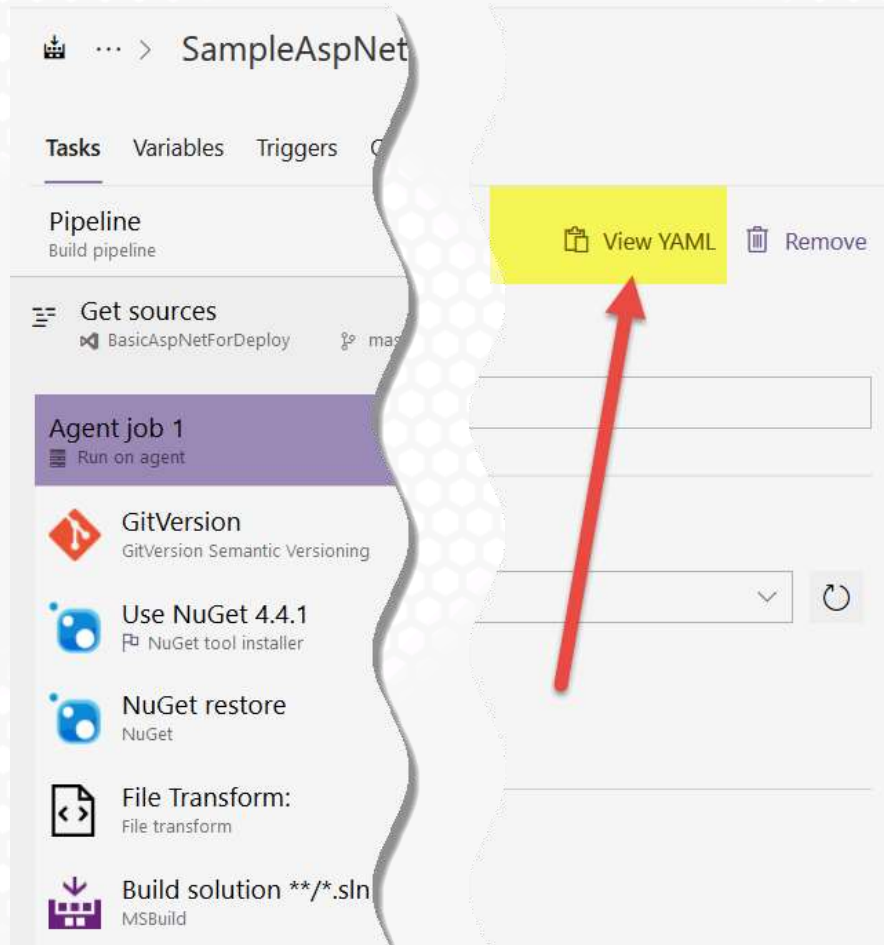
··· > SampleAspNet

Tasks Variables Triggers O

Pipeline
Build pipeline

View YAML Remove

Get sources
BasicAspNetForDeploy mas

Agent job 1
Run on agent

GitVersion
GitVersion Semantic Versioning

Use NuGet 4.4.1
NuGet tool installer

NuGet restore
NuGet

File Transform:
File transform

Build solution **/*.sln
MSBuild